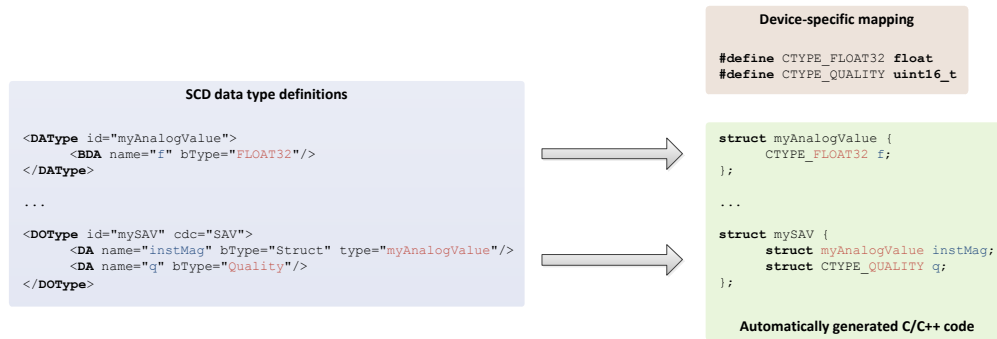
Device-specific mapping

#define CTYPE_FLOAT32 float
#define CTYPE_QUALITY uint16_t

SCD data type definitions

<DAType id="myAnalogValue">
<BDA name="f" bType="FLOAT32"/>
</DAType>

...

<DOType id="mySAV" cdc="SAV">
<DA name="instMag" bType="Struct" type="myAnalogValue"/>
<DA name="q" bType="Quality"/>
</DOType>

struct myAnalogValue {
CTYPE_FLOAT32 f;
};

...

struct mySAV {
struct myAnalogValue instMag;
struct CTYPE_QUALITY q;
};

Automatically generated C/C++ code